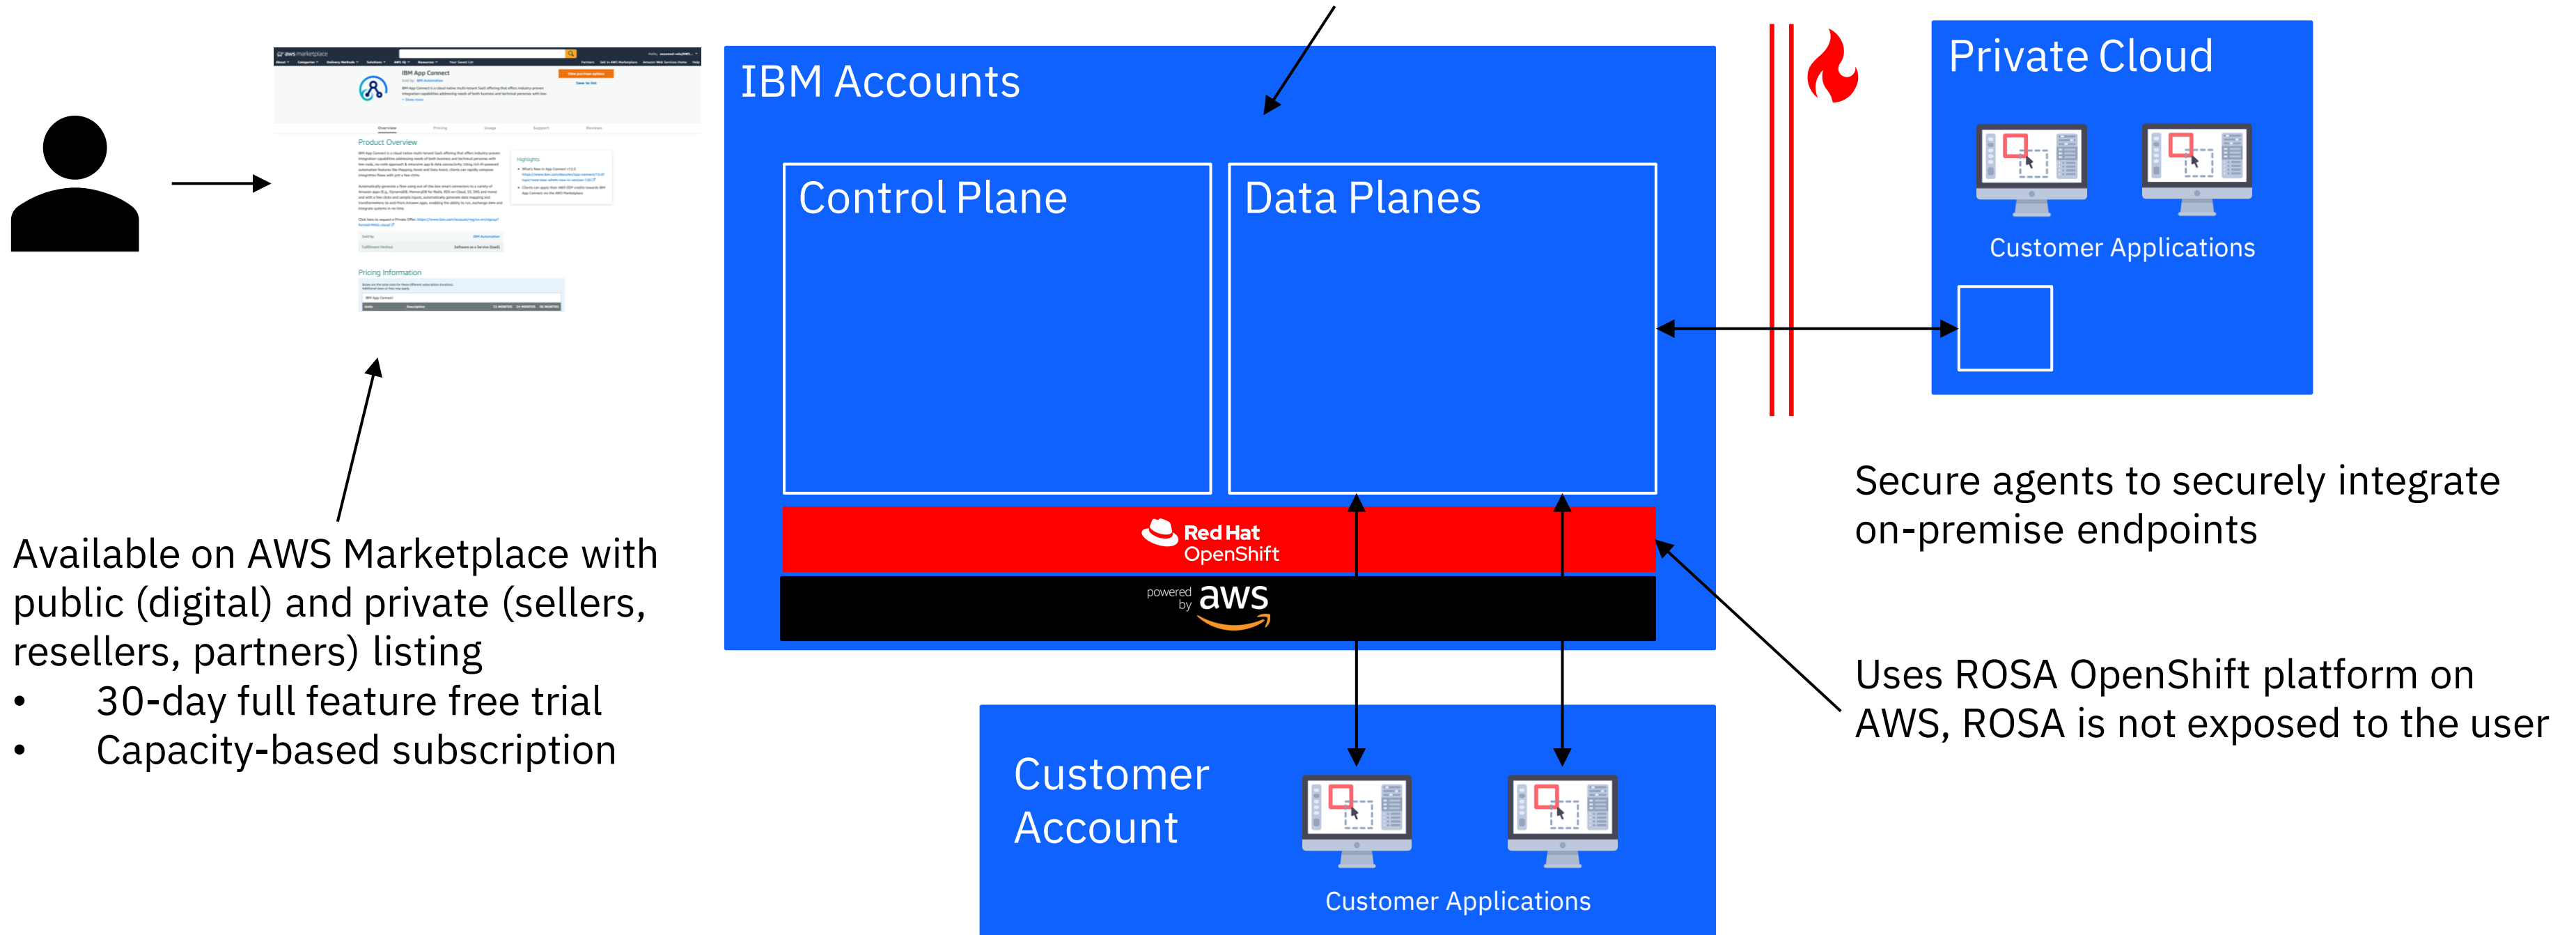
IBM App Connect

Product Overview

Pricing Information

IBM Accounts

Control Plane

Data Planes

Red Hat OpenShift

powered by aws

Private Cloud

Customer Applications

Secure agents to securely integrate on-premise endpoints

Available on AWS Marketplace with public (digital) and private (sellers, resellers, partners) listing
• 30-day full feature free trial
• Capacity-based subscription

Customer Account

Customer Applications

Uses ROSA OpenShift platform on AWS, ROSA is not exposed to the user